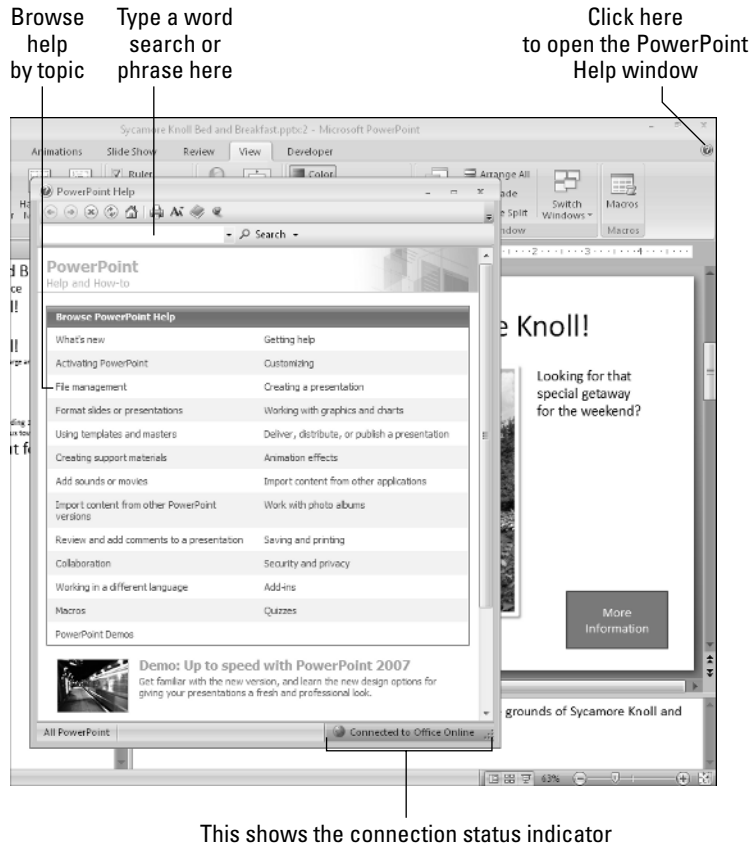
Browse help by topic

Type a word search or phrase here

Click here to open the PowerPoint Help window

Sycamore Knoll Bed and Breakfast.pptx2 - Microsoft PowerPoint

Animations Slide Show Review View Developer

Ruler

Color

Arrange All

ade

e Split

Switch Windows

Macros

ndow

Macros

PowerPoint Help

Search

PowerPoint
Help and How-to

Browse PowerPoint Help

| | |
|---|---|
| What's new | Getting help |
| Activating PowerPoint | Customizing |
| File management | Creating a presentation |
| Format slides or presentations | Working with graphics and charts |
| Using templates and masters | Deliver, distribute, or publish a presentation |
| Creating support materials | Animation effects |
| Add sounds or movies | Import content from other applications |
| Import content from other PowerPoint versions | Work with photo albums |
| Review and add comments to a presentation | Saving and printing |
| Collaboration | Security and privacy |
| Working in a different language | Add-ins |
| Macros | Quizzes |
| PowerPoint Demos | |

Demo: Up to speed with PowerPoint 2007
Get familiar with the new version, and learn the new design options for giving your presentations a fresh and professional look.

All PowerPoint

Connected to Office Online

e Knoll!

Looking for that special getaway for the weekend?

More Information

grounds of Sycamore Knoll and

63%

This shows the connection status indicator